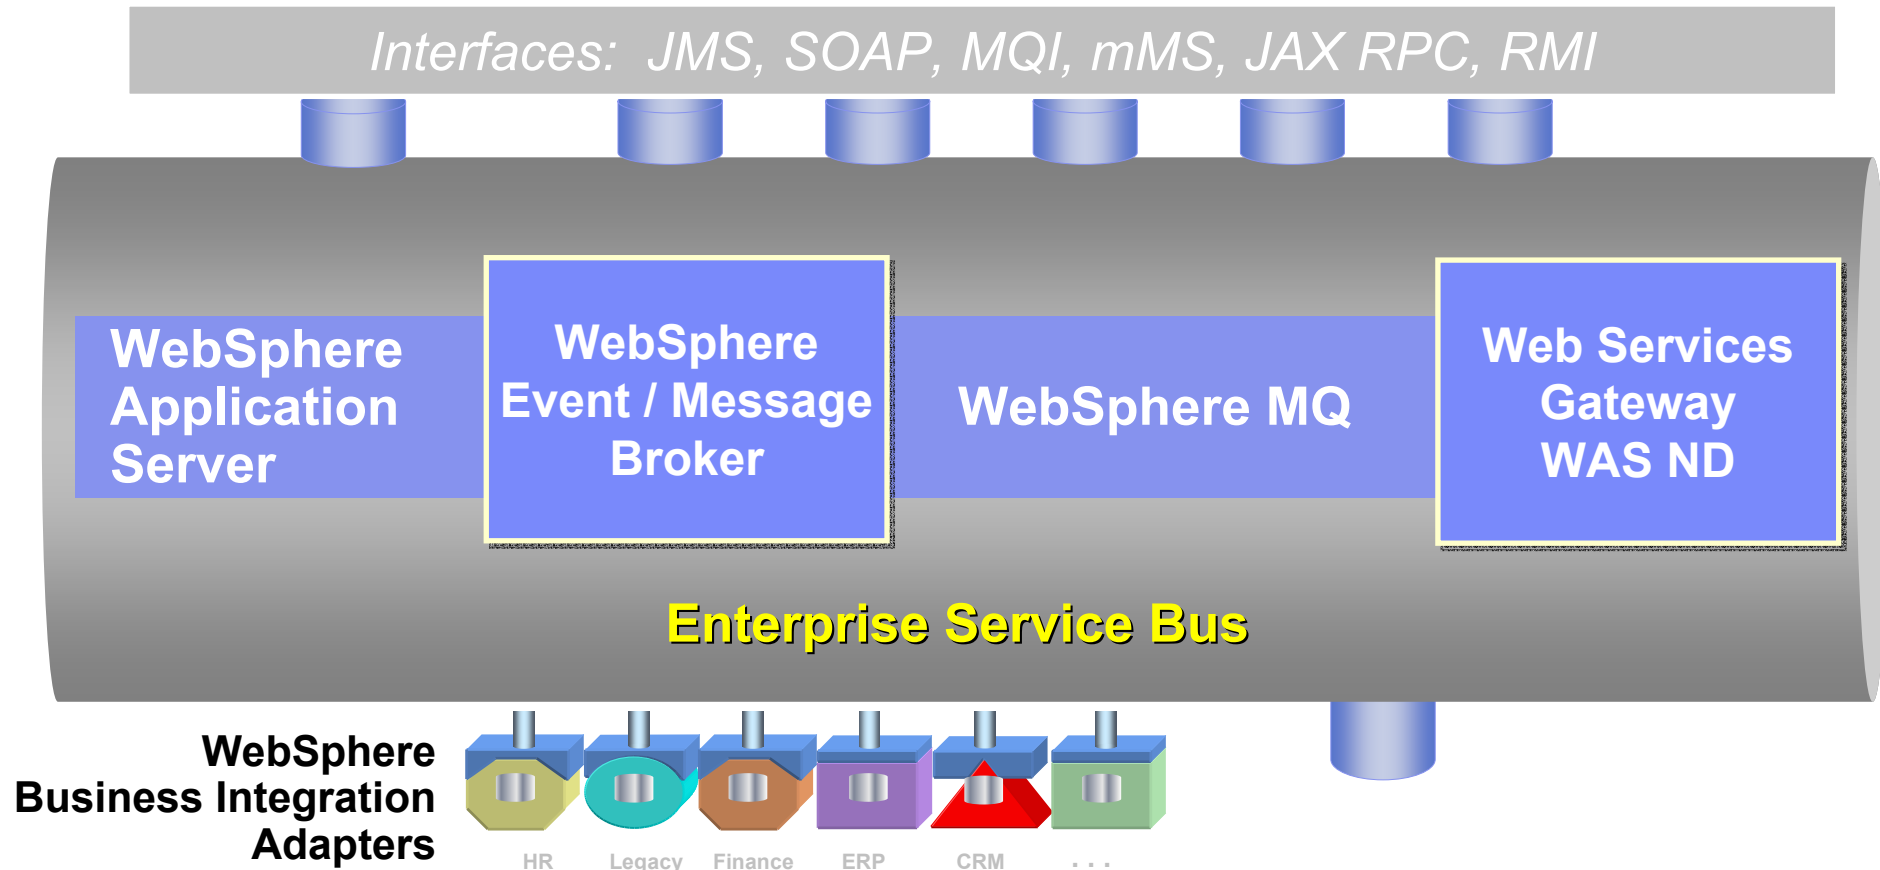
Interfaces: JMS, SOAP, MQI, mMS, JAX RPC, RMI

WebSphere Application Server

WebSphere Event / Message Broker

WebSphere MQ

Web Services Gateway WAS ND

Enterprise Service Bus

WebSphere Business Integration Adapters

HR

Legacy

Finance

ERP

CRM

. . .